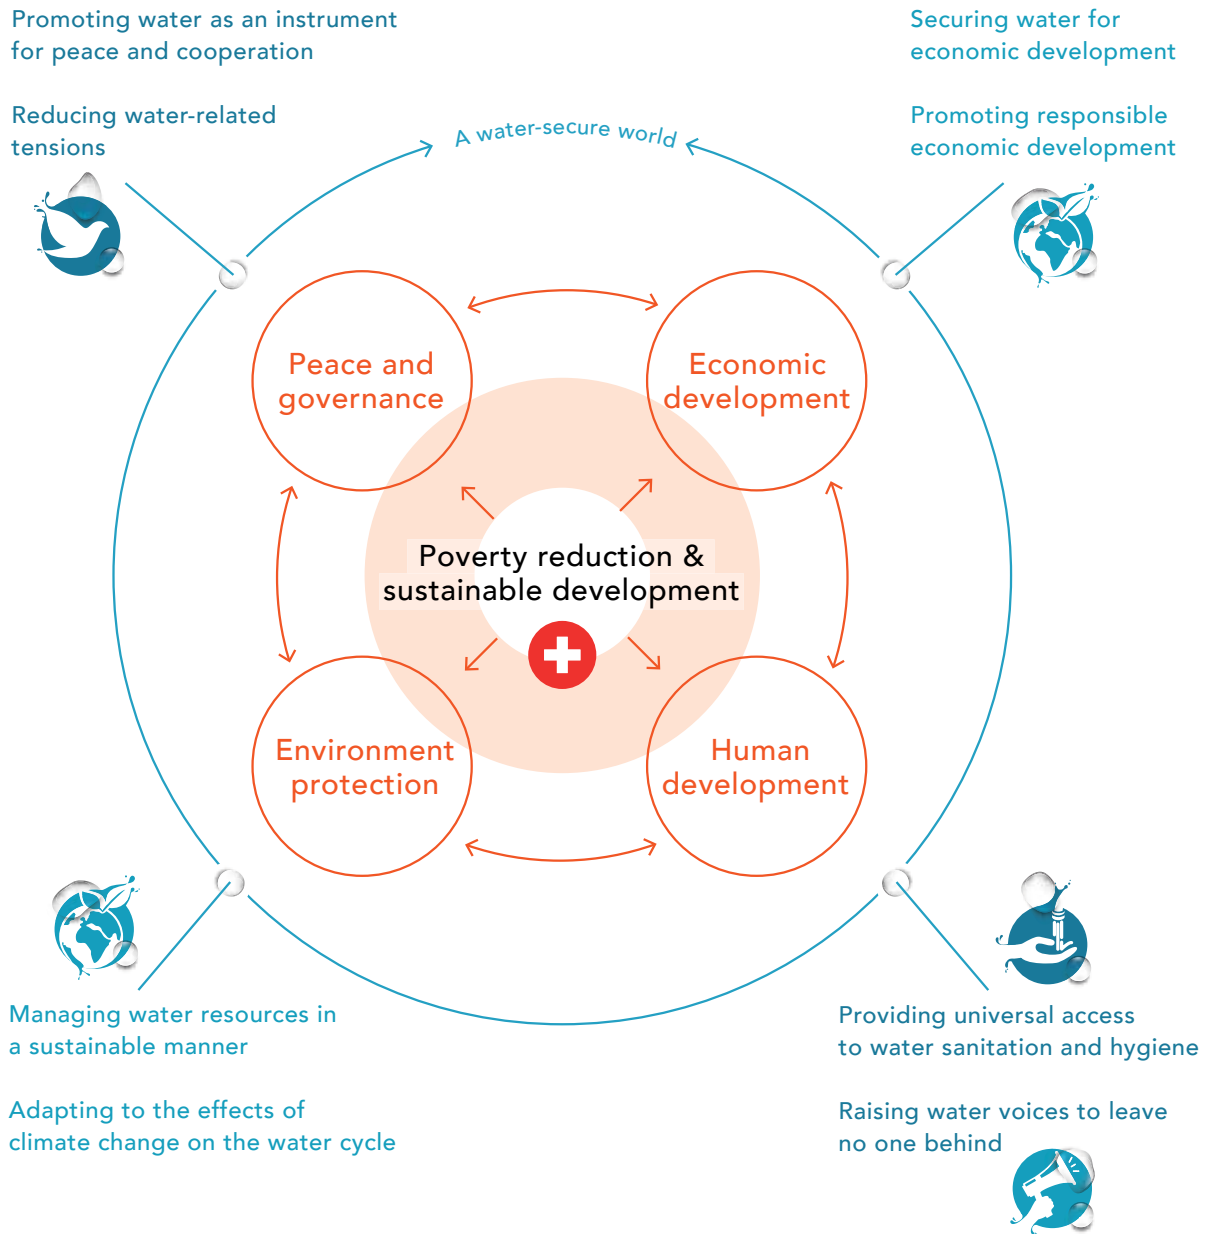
Promoting water as an instrument for peace and cooperation

Reducing water-related tensions

Securing water for economic development

Promoting responsible economic development

A water-secure world

Peace and governance

Economic development

Poverty reduction & sustainable development

Environment protection

Human development

Managing water resources in a sustainable manner

Adapting to the effects of climate change on the water cycle

Providing universal access to water sanitation and hygiene

Raising water voices to leave no one behind